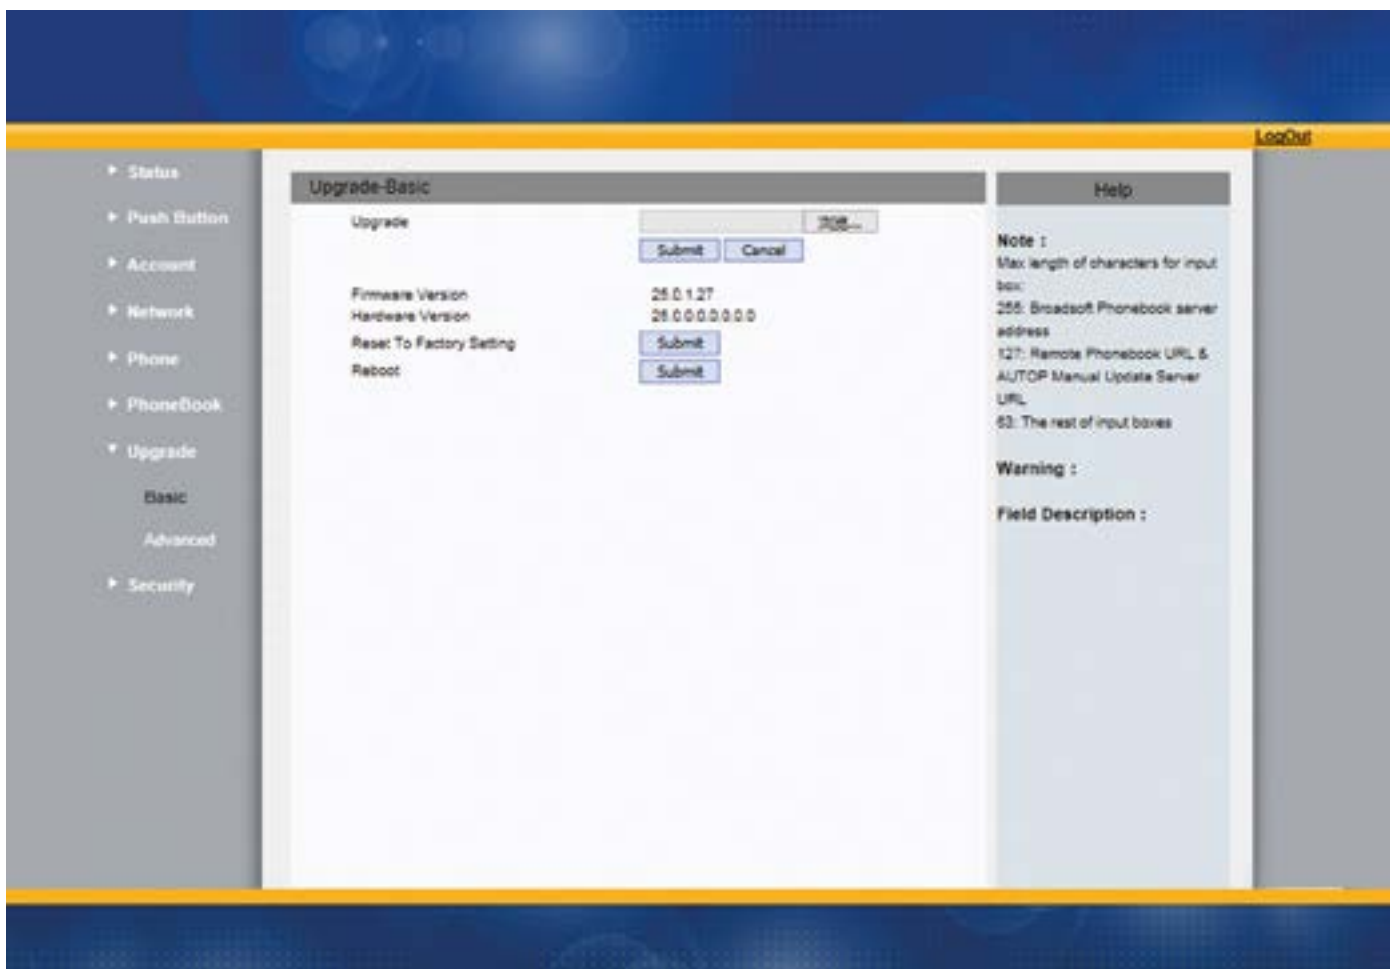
LogOut

Status
Push Button
Account
Network
Phone
PhoneBook
Upgrade
Basic
Advanced
Security

Upgrade-Basic

Upgrade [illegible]
Submit Cancel

Firmware Version 25.0.1.27
Hardware Version 25.0.0.0.0.0.0.0
Reset To Factory Setting Submit
Reboot Submit

Help

Note :
Max length of characters for input box:
255: Broadsoft Phonebook server address
127: Remote Phonebook URL & AUTOP Manual Update Server URL
63: The rest of input boxes

Warning :

Field Description :